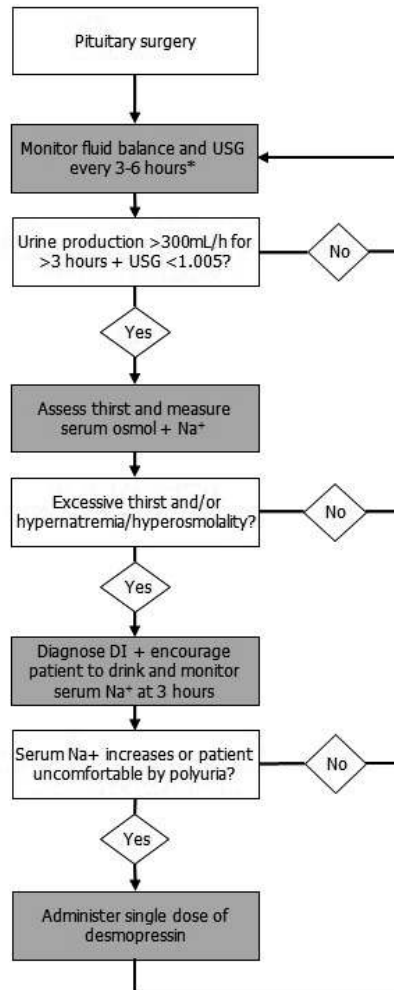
Pituitary surgery

Monitor fluid balance and USG every 3-6 hours*

Urine production >300mL/h for >3 hours + USG <1.005?

No

Yes

Assess thirst and measure serum osmol + $Na^+$

Excessive thirst and/or hypernatremia/hyperosmolality?

No

Yes

Diagnose DI + encourage patient to drink and monitor serum $Na^+$ at 3 hours

Serum Na+ increases or patient uncomfortable by polyuria?

No

Yes

Administer single dose of desmopressin